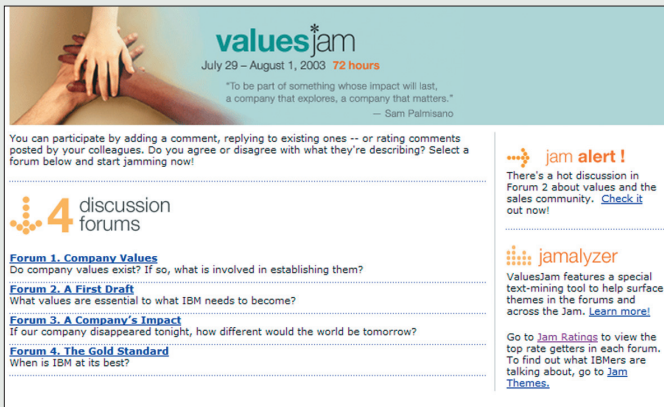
values*jam
July 29 – August 1, 2003 72 hours
"To be part of something whose impact will last, a company that explores, a company that matters."
— Sam Palmisano

You can participate by adding a comment, replying to existing ones -- or rating comments posted by your colleagues. Do you agree or disagree with what they're describing? Select a forum below and start jamming now!

4 discussion forums

Forum 1. Company Values
Do company values exist? If so, what is involved in establishing them?

Forum 2. A First Draft
What values are essential to what IBM needs to become?

Forum 3. A Company's Impact
If our company disappeared tonight, how different would the world be tomorrow?

Forum 4. The Gold Standard
When is IBM at its best?

jam alert !
There's a hot discussion in Forum 2 about values and the sales community. Check it out now!

jamalyzer
ValuesJam features a special text-mining tool to help surface themes in the forums and across the Jam. Learn more!

Go to Jam Ratings to view the top rate getters in each forum. To find out what IBMers are talking about, go to Jam Themes.